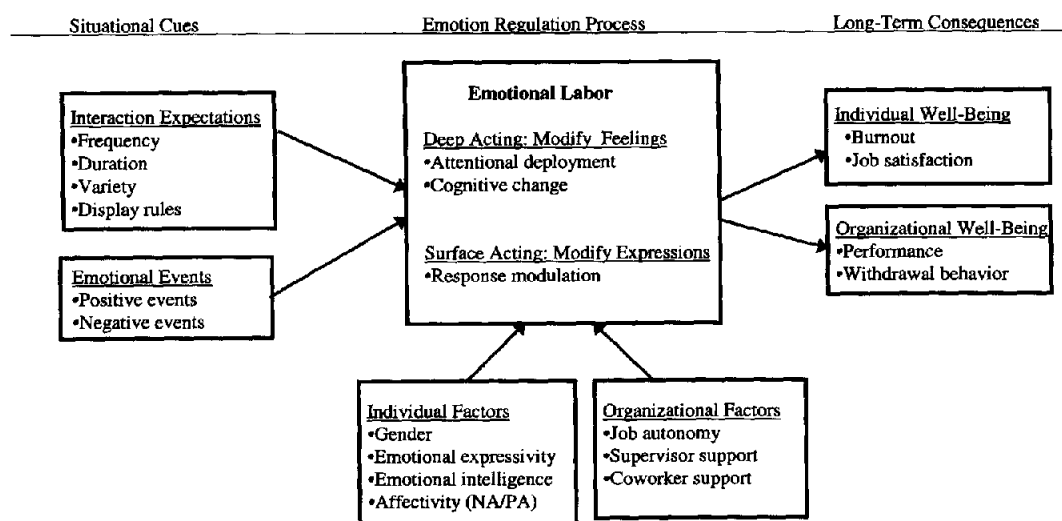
Situational Cues

Emotion Regulation Process

Long-Term Consequences

Interaction Expectations
•Frequency
•Duration
•Variety
•Display rules

Emotional Events
•Positive events
•Negative events

Emotional Labor

Deep Acting: Modify Feelings
•Attentional deployment
•Cognitive change

Surface Acting: Modify Expressions
•Response modulation

Individual Well-Being
•Burnout
•Job satisfaction

Organizational Well-Being
•Performance
•Withdrawal behavior

Individual Factors
•Gender
•Emotional expressivity
•Emotional intelligence
•Affectivity (NA/PA)

Organizational Factors
•Job autonomy
•Supervisor support
•Coworker support